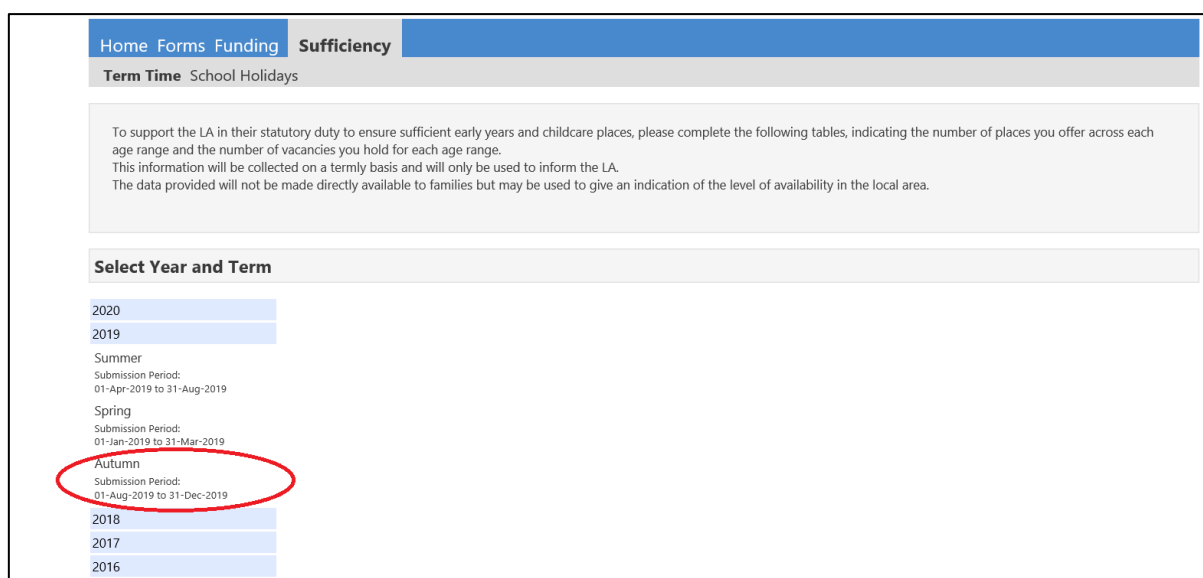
Home Forms Funding **Sufficiency**

**Term Time** School Holidays

To support the LA in their statutory duty to ensure sufficient early years and childcare places, please complete the following tables, indicating the number of places you offer across each age range and the number of vacancies you hold for each age range.
This information will be collected on a termly basis and will only be used to inform the LA.
The data provided will not be made directly available to families but may be used to give an indication of the level of availability in the local area.

**Select Year and Term**

2020
2019
Summer
Submission Period:
01-Apr-2019 to 31-Aug-2019
Spring
Submission Period:
01-Jan-2019 to 31-Mar-2019
Autumn
Submission Period:
01-Aug-2019 to 31-Dec-2019
2018
2017
2016